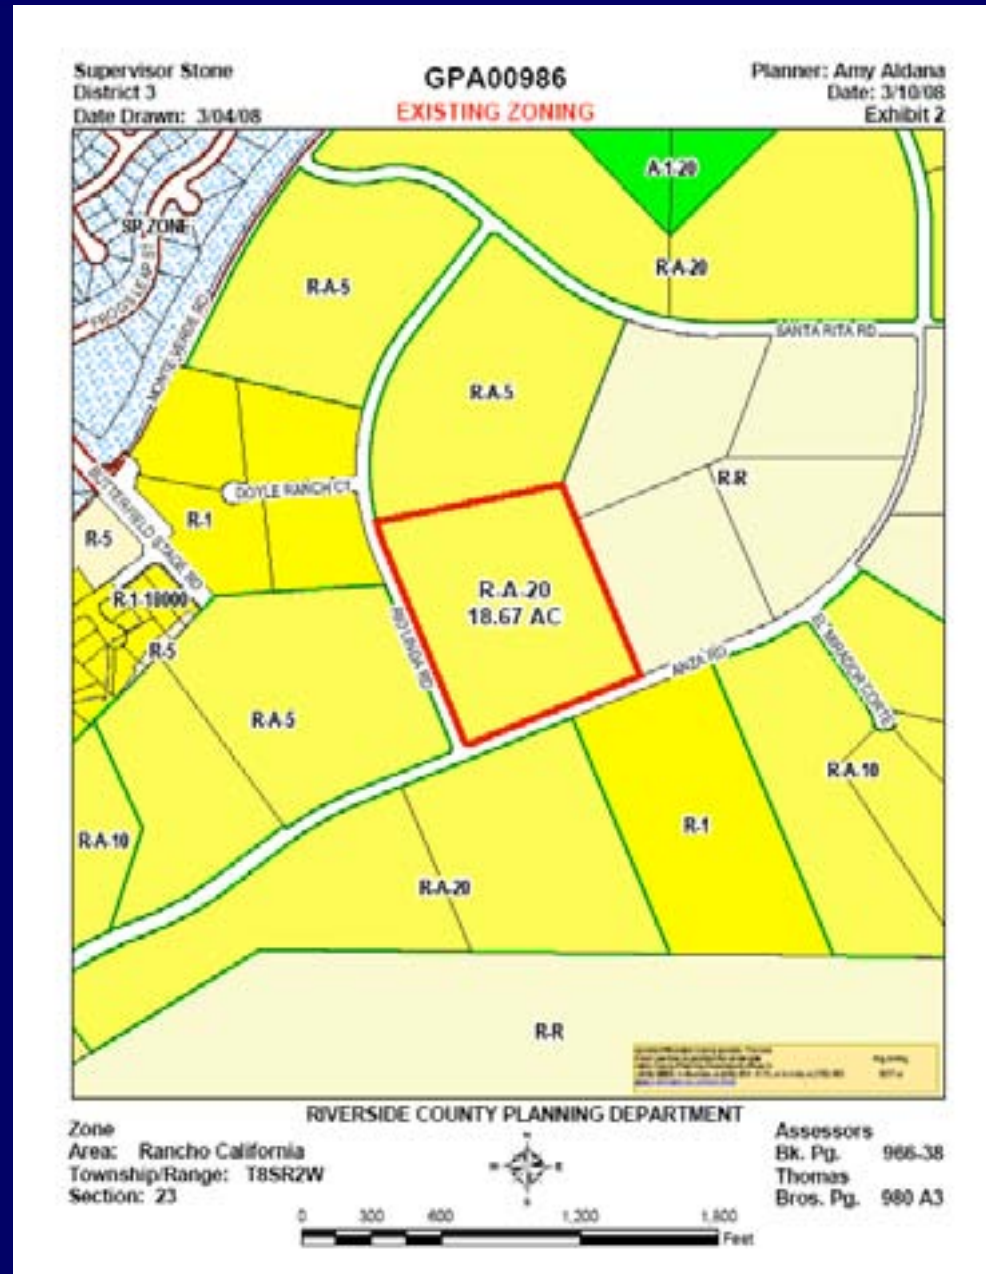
Supervisor Stone
District 3
Date Drawn: 3/04/08

GPA00986
EXISTING ZONING

Planner: Amy Aldana
Date: 3/10/08
Exhibit 2

A-1-20

SP ZONE

R-A-20

R-A-5

SANTA RITA RD

MONTE VERDE RD

R-A-5

DOYLE RANCH CT

R-R

BUTTERFIELD STAGE RD

R-1

R-5

R-A-20
18.67 AC

R-1-18000

RIO LINDA RD

EL MIRADOR CORTE

ANZA RD

R-5

R-A-5

R-A-10

R-A-10

R-1

R-A-20

R-R

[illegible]

RIVERSIDE COUNTY PLANNING DEPARTMENT

Zone
Area: Rancho California
Township/Range: T8SR2W
Section: 23

0 300 600 1,200 1,800 Feet

Assessors
Bk. Pg. 966-38
Thomas
Bros. Pg. 980 A3